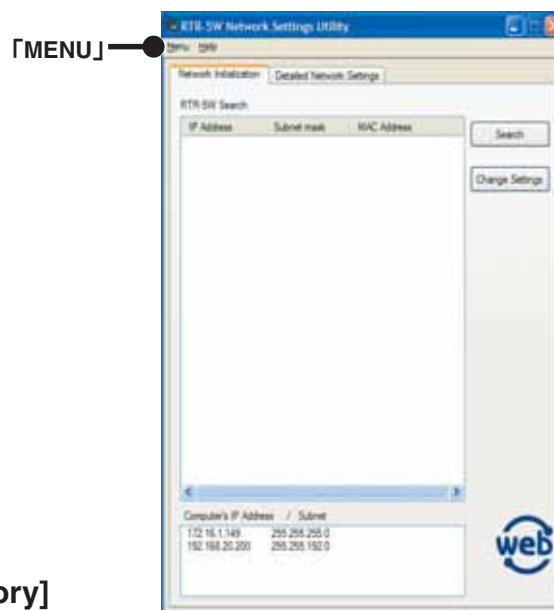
「MENU」

RTR-5W Network Settings Utility

Menu Help

Network Initialization | Detailed Network Settings

RTR-5W Search

| IP Address | Subnet mask | MAC Address |
|---|---|---|

Search

Change Settings

Computer's IP Address / Subnet

172.16.1.149 255.255.255.0
192.168.20.200 255.255.192.0

web

ory]